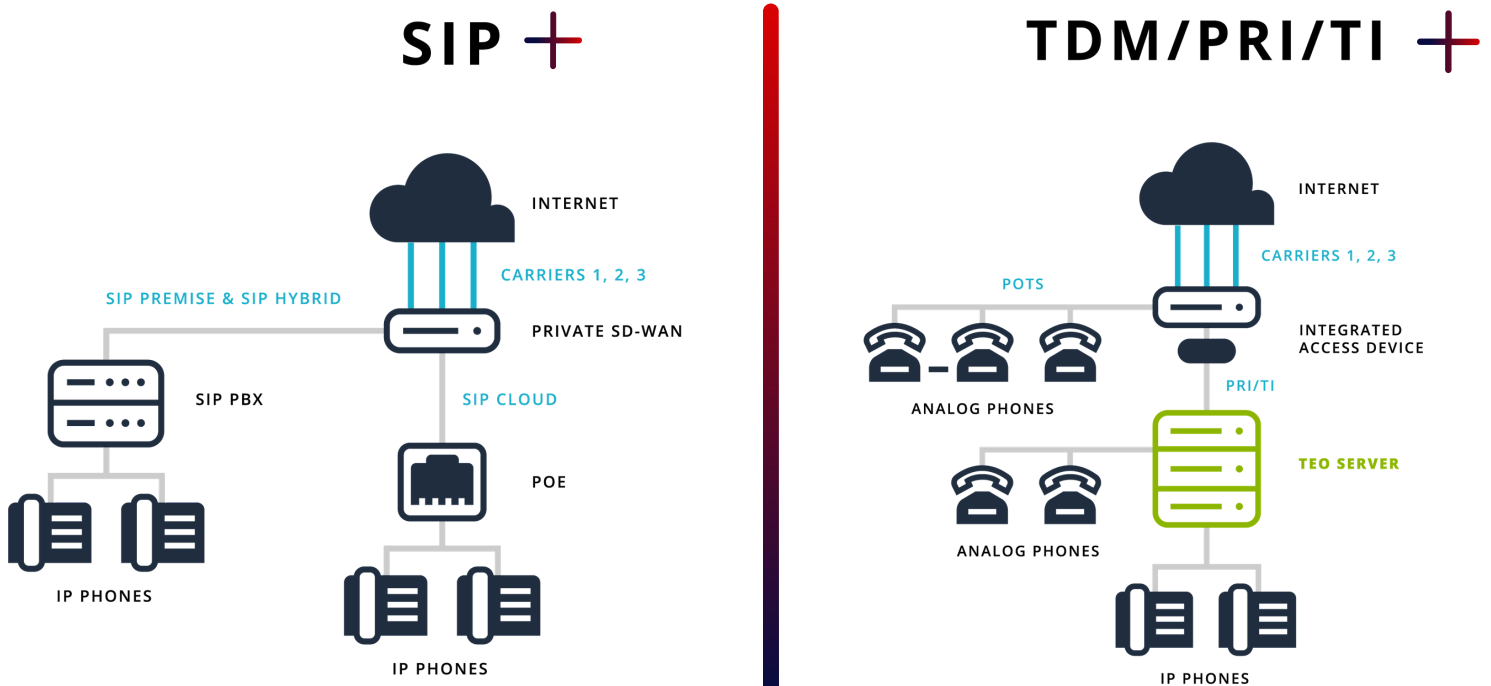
SIP +

INTERNET

CARRIERS 1, 2, 3

SIP PREMISE & SIP HYBRID

PRIVATE SD-WAN

SIP PBX

SIP CLOUD

POE

IP PHONES

IP PHONES

TDM/PRI/TI +

INTERNET

CARRIERS 1, 2, 3

POTS

INTEGRATED ACCESS DEVICE

PRI/TI

ANALOG PHONES

TEO SERVER

ANALOG PHONES

IP PHONES